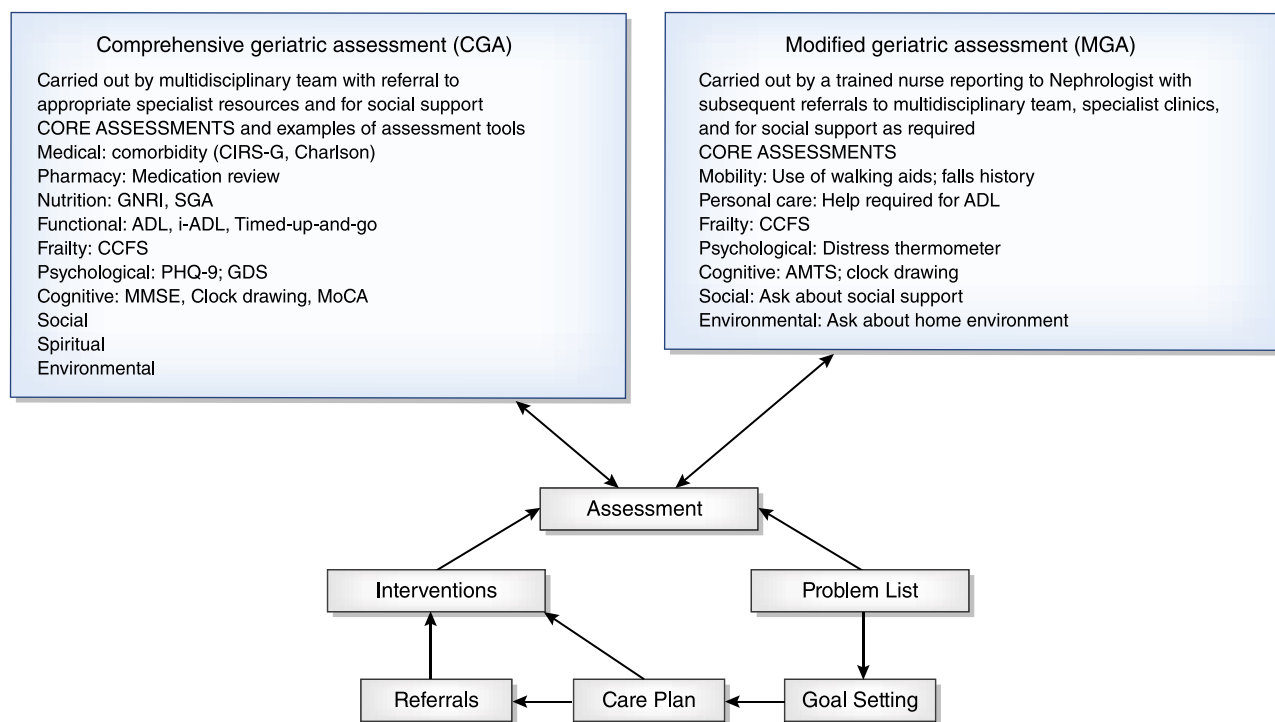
Comprehensive geriatric assessment (CGA)

Carried out by multidisciplinary team with referral to appropriate specialist resources and for social support
CORE ASSESSMENTS and examples of assessment tools
Medical: comorbidity (CIRS-G, Charlson)
Pharmacy: Medication review
Nutrition: GNRI, SGA
Functional: ADL, i-ADL, Timed-up-and-go
Frailty: CCFS
Psychological: PHQ-9; GDS
Cognitive: MMSE, Clock drawing, MoCA
Social
Spiritual
Environmental

Modified geriatric assessment (MGA)

Carried out by a trained nurse reporting to Nephrologist with subsequent referrals to multidisciplinary team, specialist clinics, and for social support as required
CORE ASSESSMENTS
Mobility: Use of walking aids; falls history
Personal care: Help required for ADL
Frailty: CCFS
Psychological: Distress thermometer
Cognitive: AMTS; clock drawing
Social: Ask about social support
Environmental: Ask about home environment

Assessment

Interventions

Problem List

Referrals

Care Plan

Goal Setting